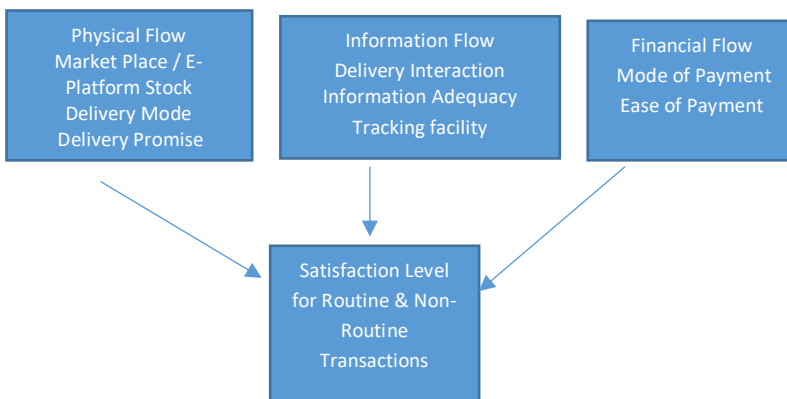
Physical Flow
Market Place / E-Platform Stock
Delivery Mode
Delivery Promise

Information Flow
Delivery Interaction
Information Adequacy
Tracking facility

Financial Flow
Mode of Payment
Ease of Payment

Satisfaction Level for Routine & Non-Routine Transactions